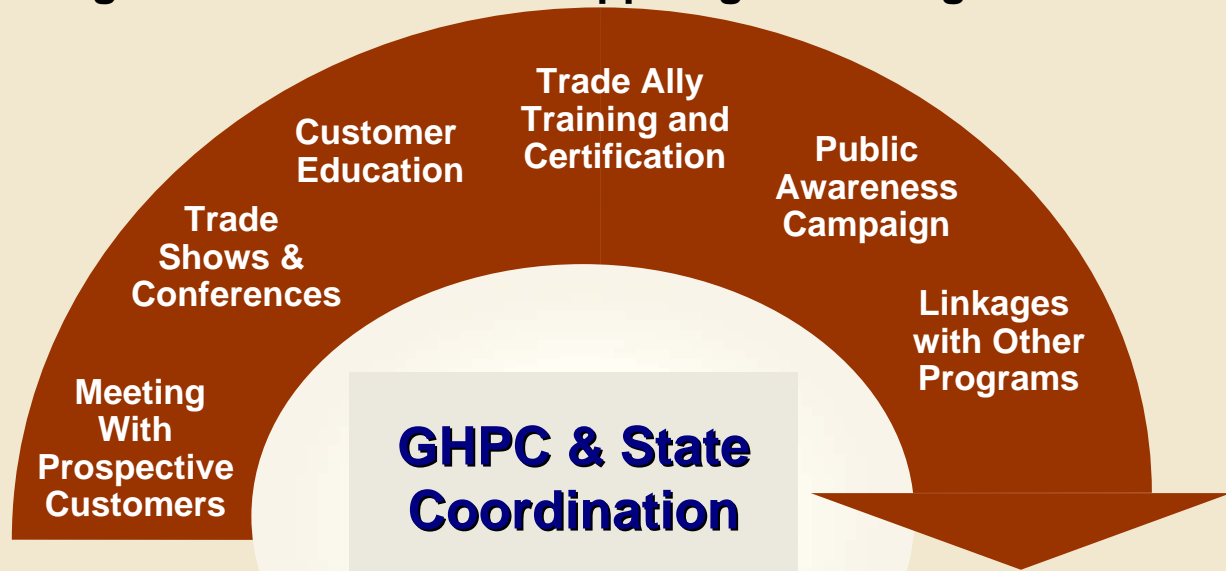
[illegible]

Meeting With Prospective Customers

Trade Shows & Conferences

Customer Education

Trade Ally Training and Certification

Public Awareness Campaign

Linkages with Other Programs

GHPC & State Coordination